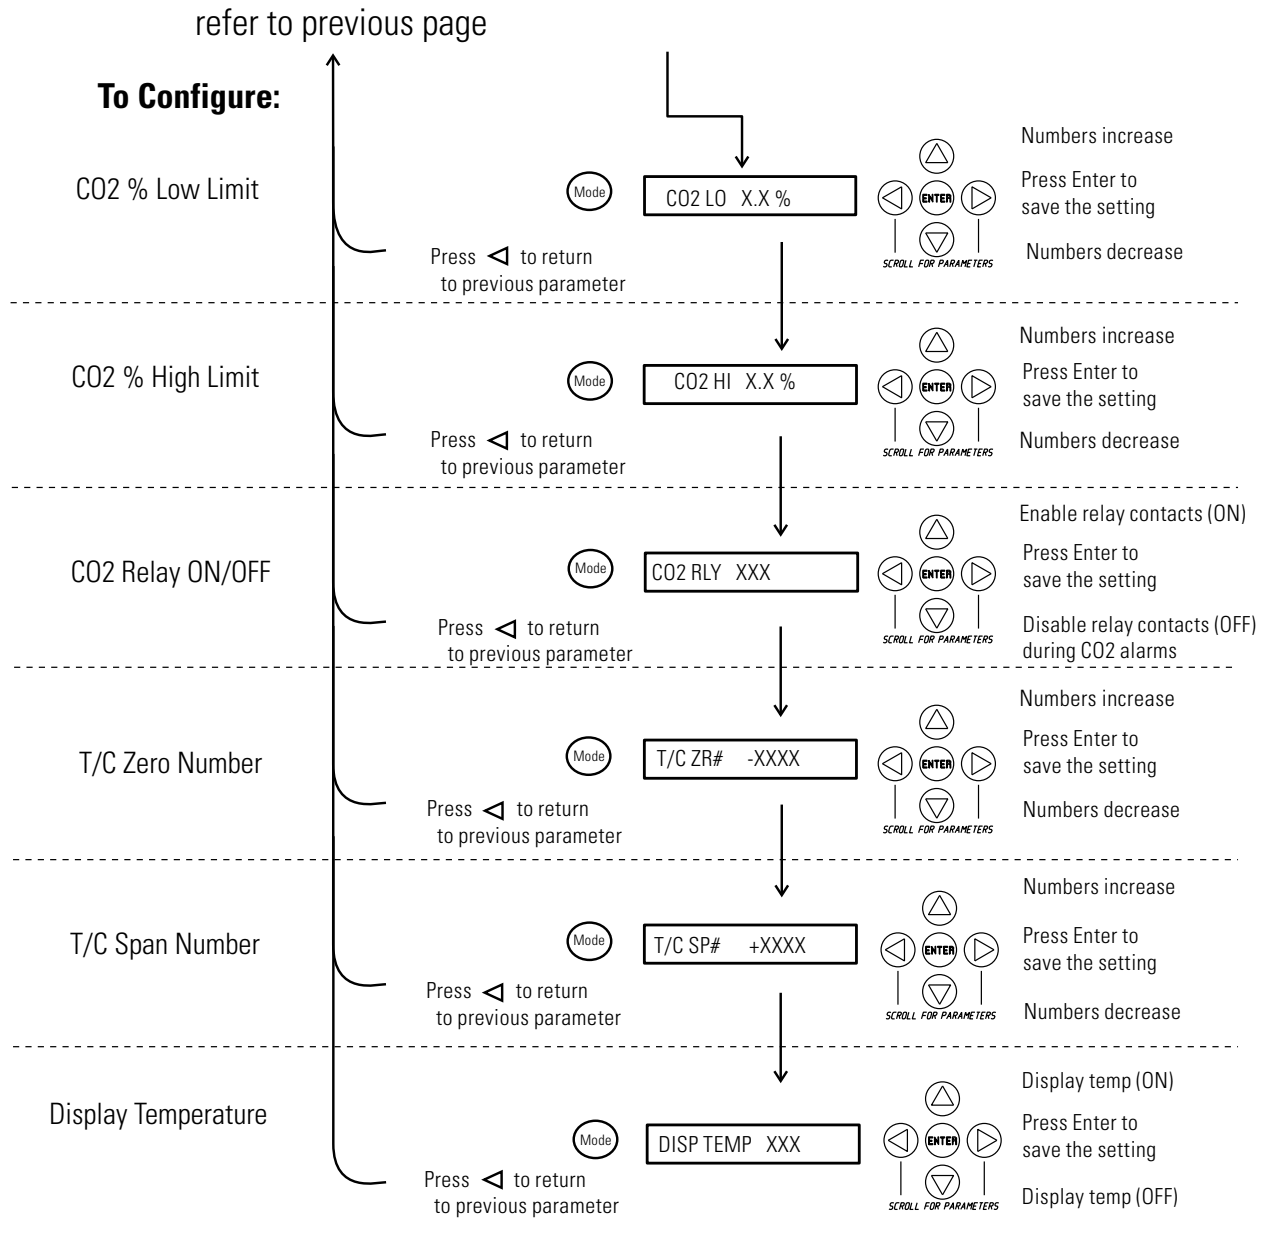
refer to previous page

**To Configure:**

CO2 % Low Limit

Mode

CO2 LO X.X %

Numbers increase

Press Enter to save the setting

Numbers decrease

ENTER

SCROLL FOR PARAMETERS

Press ◁ to return to previous parameter

CO2 % High Limit

Mode

CO2 HI X.X %

Numbers increase

Press Enter to save the setting

Numbers decrease

ENTER

SCROLL FOR PARAMETERS

Press ◁ to return to previous parameter

CO2 Relay ON/OFF

Mode

CO2 RLY XXX

Enable relay contacts (ON)

Press Enter to save the setting

Disable relay contacts (OFF) during CO2 alarms

ENTER

SCROLL FOR PARAMETERS

Press ◁ to return to previous parameter

T/C Zero Number

Mode

T/C ZR# -XXXX

Numbers increase

Press Enter to save the setting

Numbers decrease

ENTER

SCROLL FOR PARAMETERS

Press ◁ to return to previous parameter

T/C Span Number

Mode

T/C SP# +XXXX

Numbers increase

Press Enter to save the setting

Numbers decrease

ENTER

SCROLL FOR PARAMETERS

Press ◁ to return to previous parameter

Display Temperature

Mode

DISP TEMP XXX

Display temp (ON)

Press Enter to save the setting

Display temp (OFF)

ENTER

SCROLL FOR PARAMETERS

Press ◁ to return to previous parameter